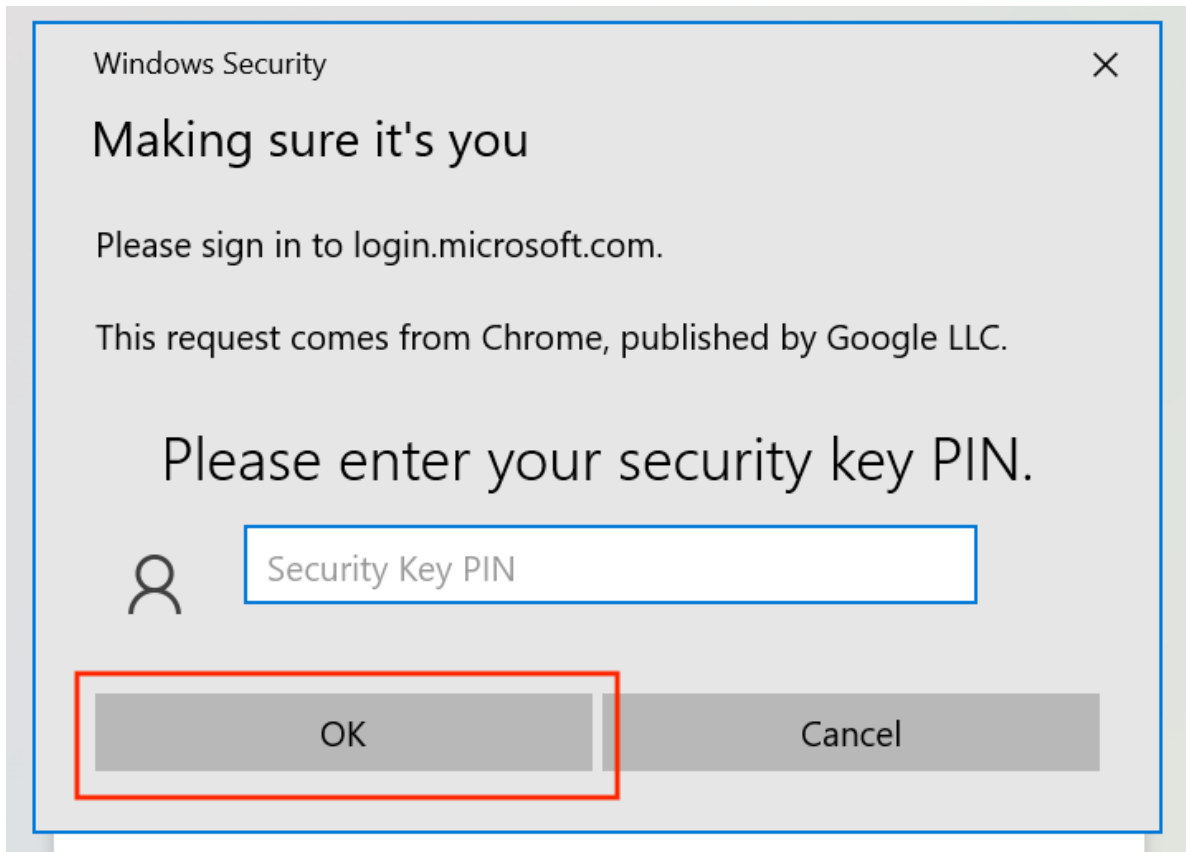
Windows Security

Making sure it's you

Please sign in to login.microsoft.com.

This request comes from Chrome, published by Google LLC.

Please enter your security key PIN.

Security Key PIN

OK

Cancel